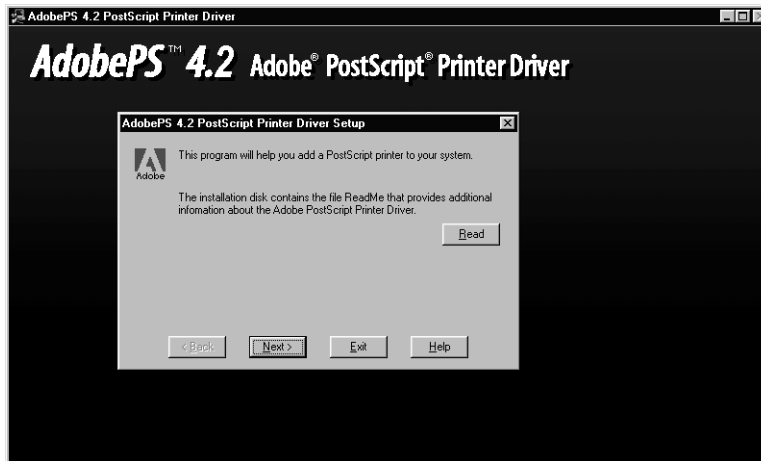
AdobePS 4.2 PostScript Printer Driver

AdobePS™ 4.2 Adobe® PostScript® Printer Driver

AdobePS 4.2 PostScript Printer Driver Setup

Adobe

This program will help you add a PostScript printer to your system.

The installation disk contains the file ReadMe that provides additional infomation about the Adobe PostScript Printer Driver.

Read

< Back

Next >

Exit

Help